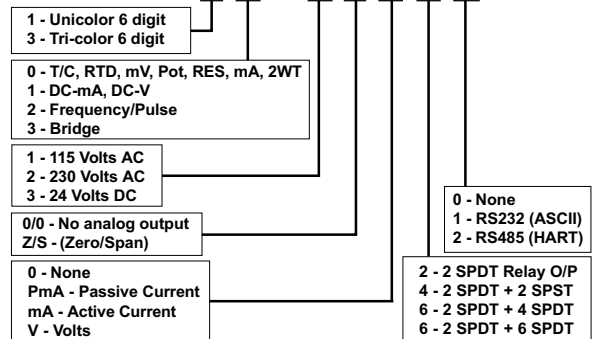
1 - Unicolor 6 digit
3 - Tri-color 6 digit

0 - T/C, RTD, mV, Pot, RES, mA, 2WT
1 - DC-mA, DC-V
2 - Frequency/Pulse
3 - Bridge

1 - 115 Volts AC
2 - 230 Volts AC
3 - 24 Volts DC

0/0 - No analog output
Z/S - (Zero/Span)

0 - None
PmA - Passive Current
mA - Active Current
V - Volts

0 - None
1 - RS232 (ASCII)
2 - RS485 (HART)

2 - 2 SPDT Relay O/P
4 - 2 SPDT + 2 SPST
6 - 2 SPDT + 4 SPDT
6 - 2 SPDT + 6 SPDT